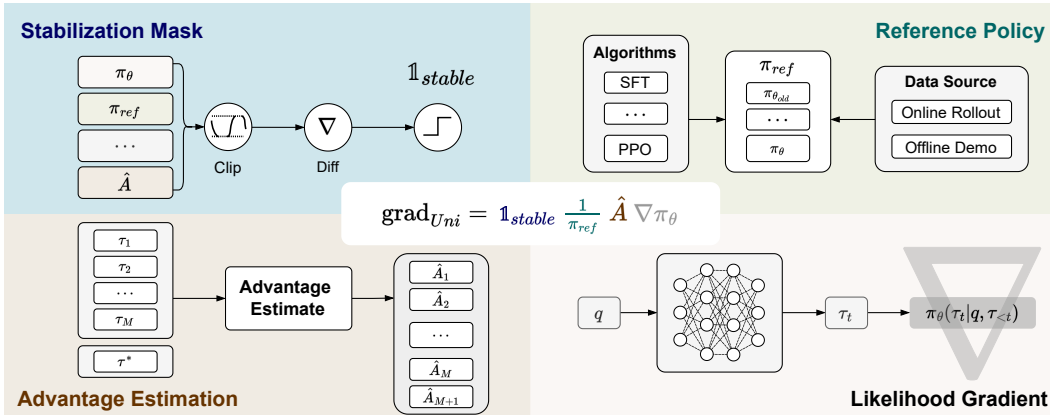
Stabilization Mask

$\pi_\theta$

$\pi_{ref}$

$\cdots$

$\hat{A}$

Clip

$\nabla$

Diff

$\mathbb{1}_{stable}$

Reference Policy

Algorithms

SFT

$\cdots$

PPO

$\pi_{ref}$

$\pi_{\theta_{old}}$

$\cdots$

$\pi_\theta$

Data Source

Online Rollout

Offline Demo

$\text{grad}_{Uni} = \mathbb{1}_{stable} \frac{1}{\pi_{ref}} \hat{A} \nabla \pi_\theta$

$\tau_1$

$\tau_2$

$\cdots$

$\tau_M$

$\tau^*$

Advantage Estimate

$\hat{A}_1$

$\hat{A}_2$

$\cdots$

$\hat{A}_M$

$\hat{A}_{M+1}$

Advantage Estimation

$q$

$\tau_t$

$\pi_\theta(\tau_t|q, \tau_{<t})$

Likelihood Gradient